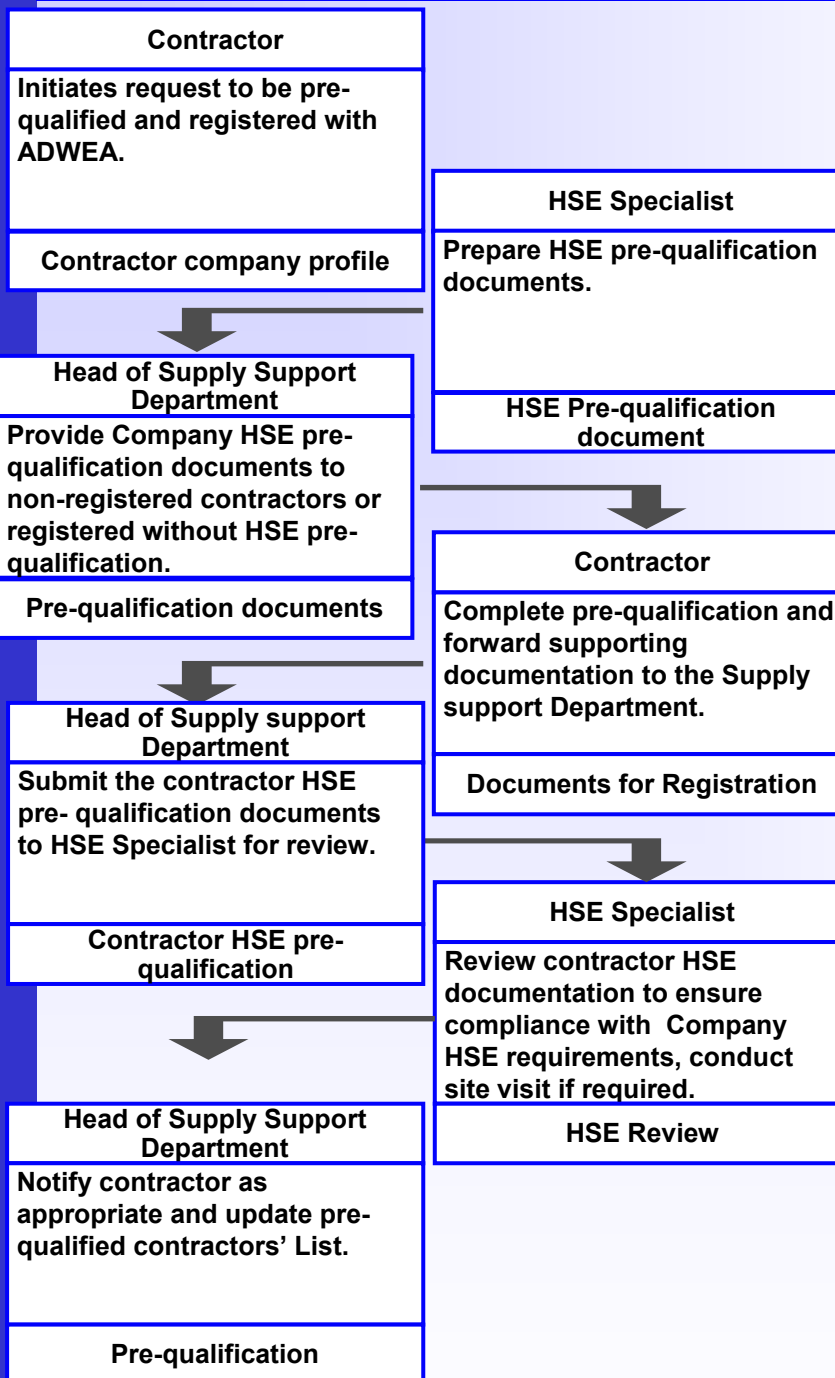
Contractor

Initiates request to be pre-qualified and registered with ADWEA.

Contractor company profile

HSE Specialist

Prepare HSE pre-qualification documents.

HSE Pre-qualification document

Head of Supply Support Department

Provide Company HSE pre-qualification documents to non-registered contractors or registered without HSE pre-qualification.

Pre-qualification documents

Contractor

Complete pre-qualification and forward supporting documentation to the Supply support Department.

Documents for Registration

Head of Supply support Department

Submit the contractor HSE pre- qualification documents to HSE Specialist for review.

Contractor HSE pre-qualification

HSE Specialist

Review contractor HSE documentation to ensure compliance with Company HSE requirements, conduct site visit if required.

HSE Review

Head of Supply Support Department

Notify contractor as appropriate and update pre-qualified contractors' List.

Pre-qualification